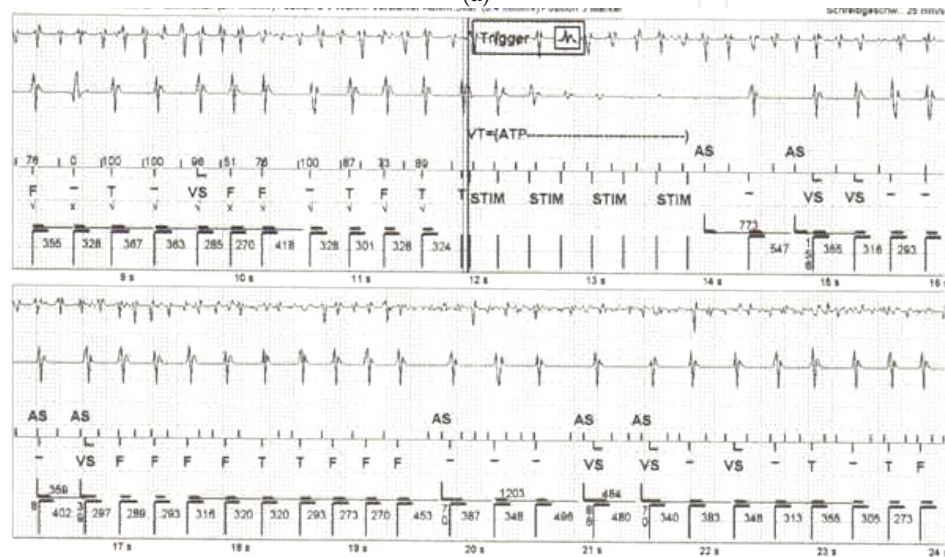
Schreibgeschw.: 25 mm/s

Trigger

VT=(ATP------------------------------)

76 0 100 100 96 51 76 100 87 33 89

AS AS

F – T – VS F F – T F T T STIM STIM STIM STIM – VS VS – –

√ x √ √ √ x x √ √ √ √

773

355 328 367 363 285 270 418 328 301 328 324 547 365 316 293

9 s 10 s 11 s 12 s 13 s 14 s 15 s 16 s

AS AS AS AS AS

– VS F F F F T T F F F – – – VS VS – VS – T – T F

359 1203 484

402 297 289 293 316 320 320 293 273 270 453 387 348 496 480 340 383 348 313 355 305 273

17 s 18 s 19 s 20 s 21 s 22 s 23 s 24 s